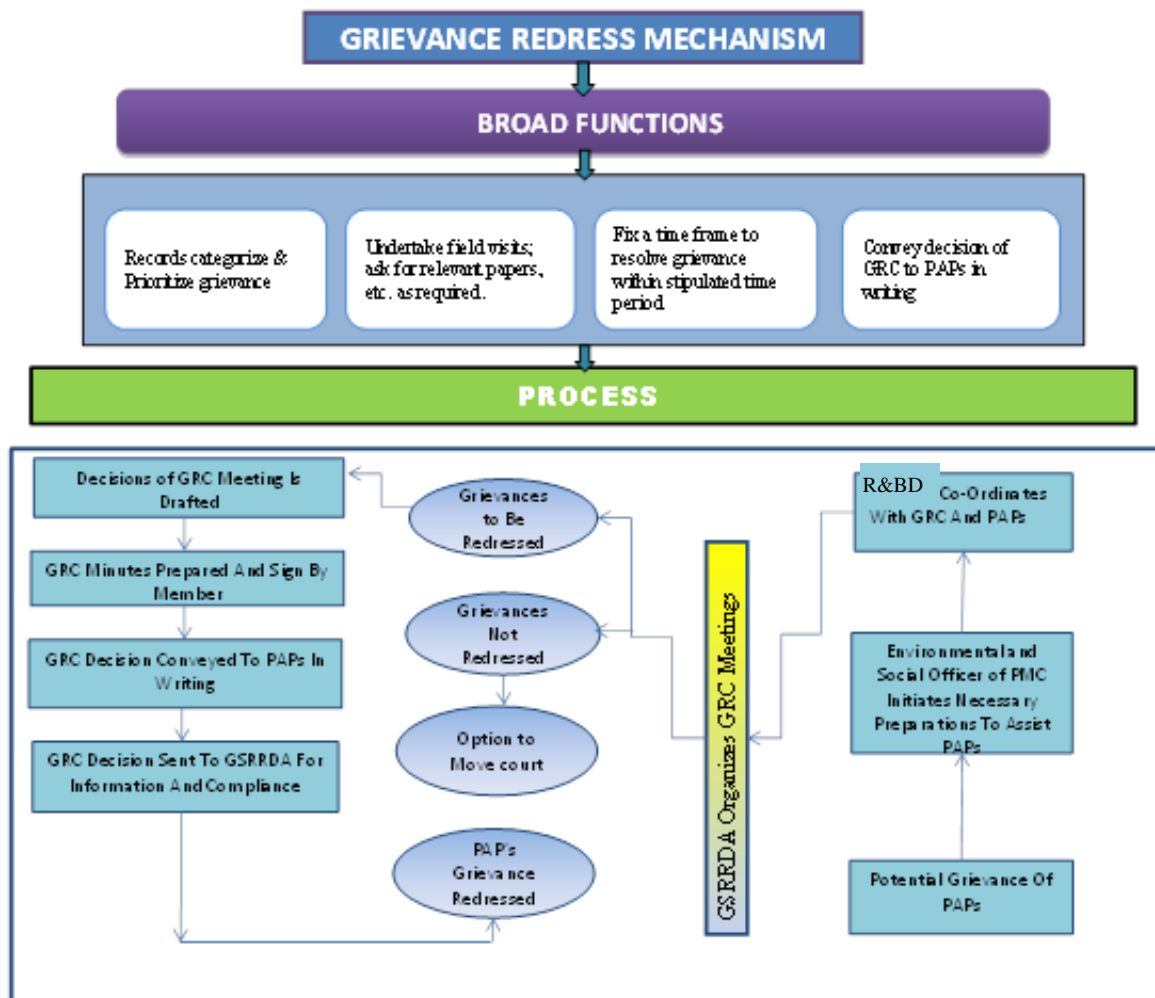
GRIEVANCE REDRESS MECHANISM

BROAD FUNCTIONS

Records categorize & Prioritize grievance

Undertake field visits; ask for relevant papers, etc. as required.

Fix a time frame to resolve grievance within stipulated time period

Convey decision of GRC to PAPs in writing

PROCESS

Potential Grievance Of PAPs

Environmental and Social Officer of PMC Initiates Necessary Preparations To Assist PAPs

R&BD Co-Ordinates With GRC And PAPs

GSRRDA Organizes GRC Meetings

Grievances to Be Redressed

Grievances Not Redressed

Option to Move court

Decisions of GRC Meeting Is Drafted

GRC Minutes Prepared And Sign By Member

GRC Decision Conveyed To PAPs In Writing

GRC Decision Sent To GSRRDA For Information And Compliance

PAP's Grievance Redressed